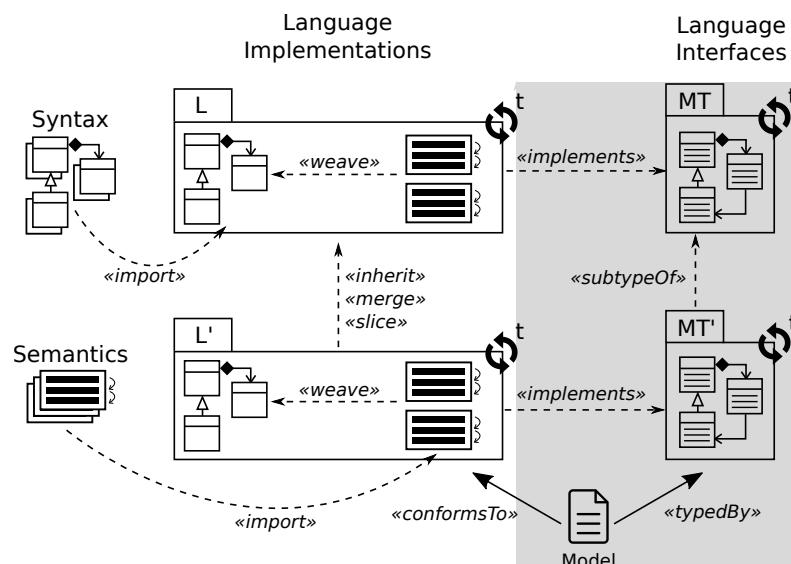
Language Implementations

Language Interfaces

Syntax

L

t

MT

t

«weave»

«implements»

«import»

«inherit»
«merge»
«slice»

«subtypeOf»

Semantics

L'

t

MT'

t

«weave»

«implements»

«import»

«conformsTo»

«typedBy»

Model